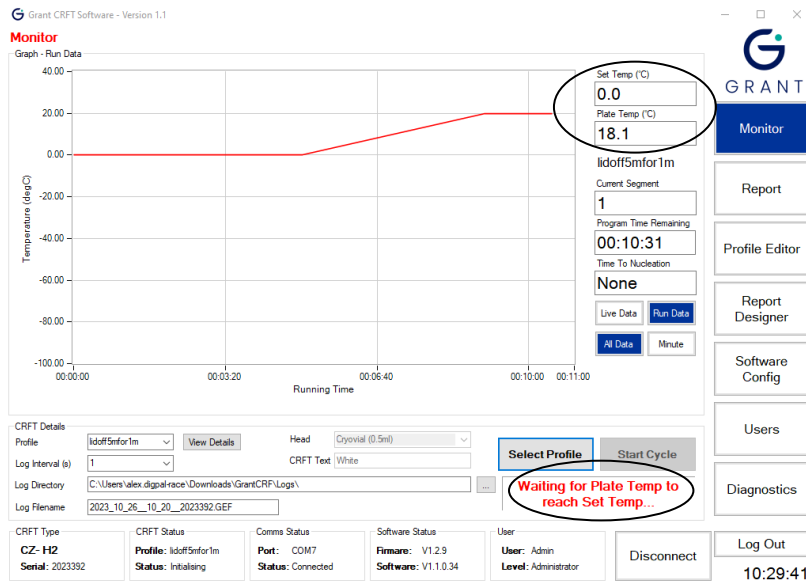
Grant CRFT Software - Version 1.1

Monitor

Graph - Run Data

40.00
20.00
0.00
-20.00
-40.00
-60.00
-80.00
-100.00

Temperature (degC)

00:00:00
00:03:20
00:06:40
00:10:00
00:11:00

Running Time

Set Temp (°C)
0.0
Plate Temp (°C)
18.1
lidoff5mfor1m
Current Segment
1
Program Time Remaining
00:10:31
Time To Nucleation
None
Live Data
Run Data
All Data
Minute

GRANT

Monitor
Report
Profile Editor
Report Designer
Software Config
Users
Diagnostics

CRFT Details
Profile lidoff5mfor1m
View Details
Head Cryovial (0.5ml)
Log Interval (s) 1
CRFT Text White
Log Directory C:\Users\alex.digpal-race\Downloads\GrantCRF\Logs\
...
Log Filename 2023_10_26__10_20__2023392.GEF

Select Profile
Start Cycle
Waiting for Plate Temp to reach Set Temp...

CRFT Type
CZ- H2
Serial: 2023392

CRFT Status
Profile: lidoff5mfor1m
Status: Initialising

Comms Status
Port: COM7
Status: Connected

Software Status
Firmare: V1.2.9
Software: V1.1.0.34

User
User: Admin
Level: Administrator

Disconnect

Log Out
10:29:41